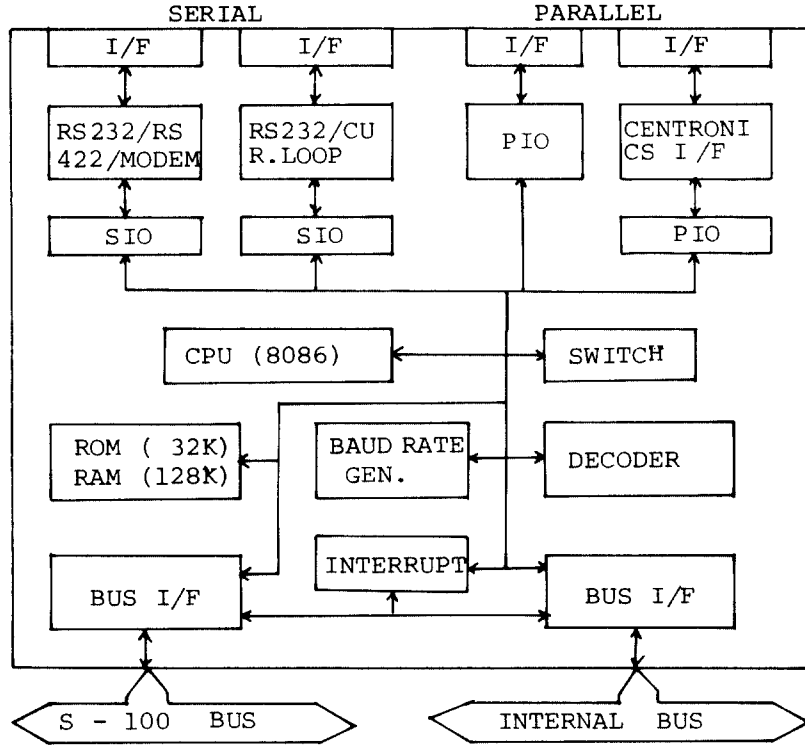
SERIAL

PARALLEL

I/F

I/F

I/F

I/F

RS232/RS 422/MODEM

RS232/CU R.LOOP

PIO

CENTRONI CS I/F

SIO

SIO

PIO

CPU (8086)

SWITCH

ROM ( 32K) RAM (128K)

BAUD RATE GEN.

DECODER

INTERRUPT

BUS I/F

BUS I/F

S - 100 BUS

INTERNAL BUS